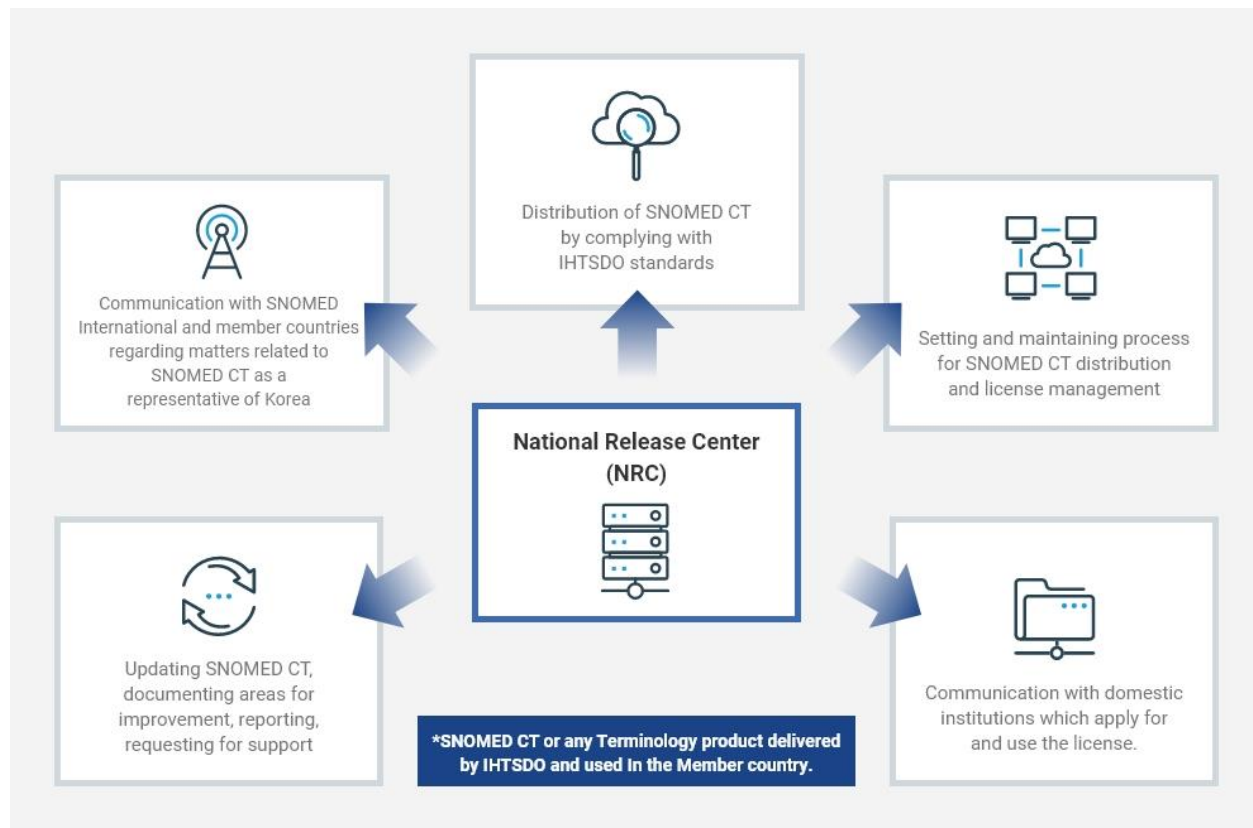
Distribution of SNOMED CT by complying with IHTSDO standards

Communication with SNOMED International and member countries regarding matters related to SNOMED CT as a representative of Korea

Setting and maintaining process for SNOMED CT distribution and license management

National Release Center (NRC)

Updating SNOMED CT, documenting areas for improvement, reporting, requesting for support

*SNOMED CT or any Terminology product delivered by IHTSDO and used In the Member country.

Communication with domestic institutions which apply for and use the license.